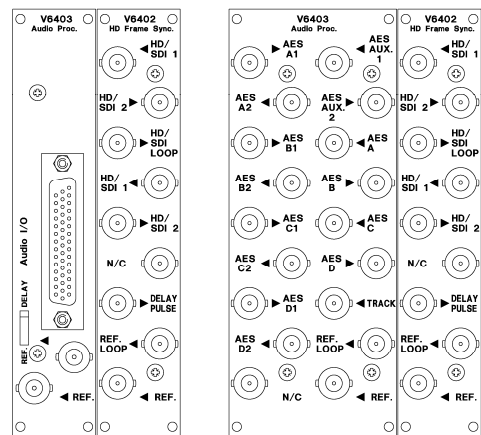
V6403
Audio Proc.

Audio I/O

DELAY

REF.

REF.

V6402
HD Frame Sync.

HD/ SDI 1

HD/ SDI 2

HD/ SDI LOOP

HD/ SDI 1

HD/ SDI 2

N/C

DELAY PULSE

REF. LOOP

REF.

V6403
Audio Proc.

AES A1

AES AUX. 1

AES A2

AES AUX. 2

AES B1

AES A

AES B2

AES B

AES C1

AES C

AES C2

AES D

AES D1

TRACK

AES D2

REF. LOOP

N/C

REF.

V6402
HD Frame Sync.

HD/ SDI 1

HD/ SDI 2

HD/ SDI LOOP

HD/ SDI 1

HD/ SDI 2

N/C

DELAY PULSE

REF. LOOP

REF.